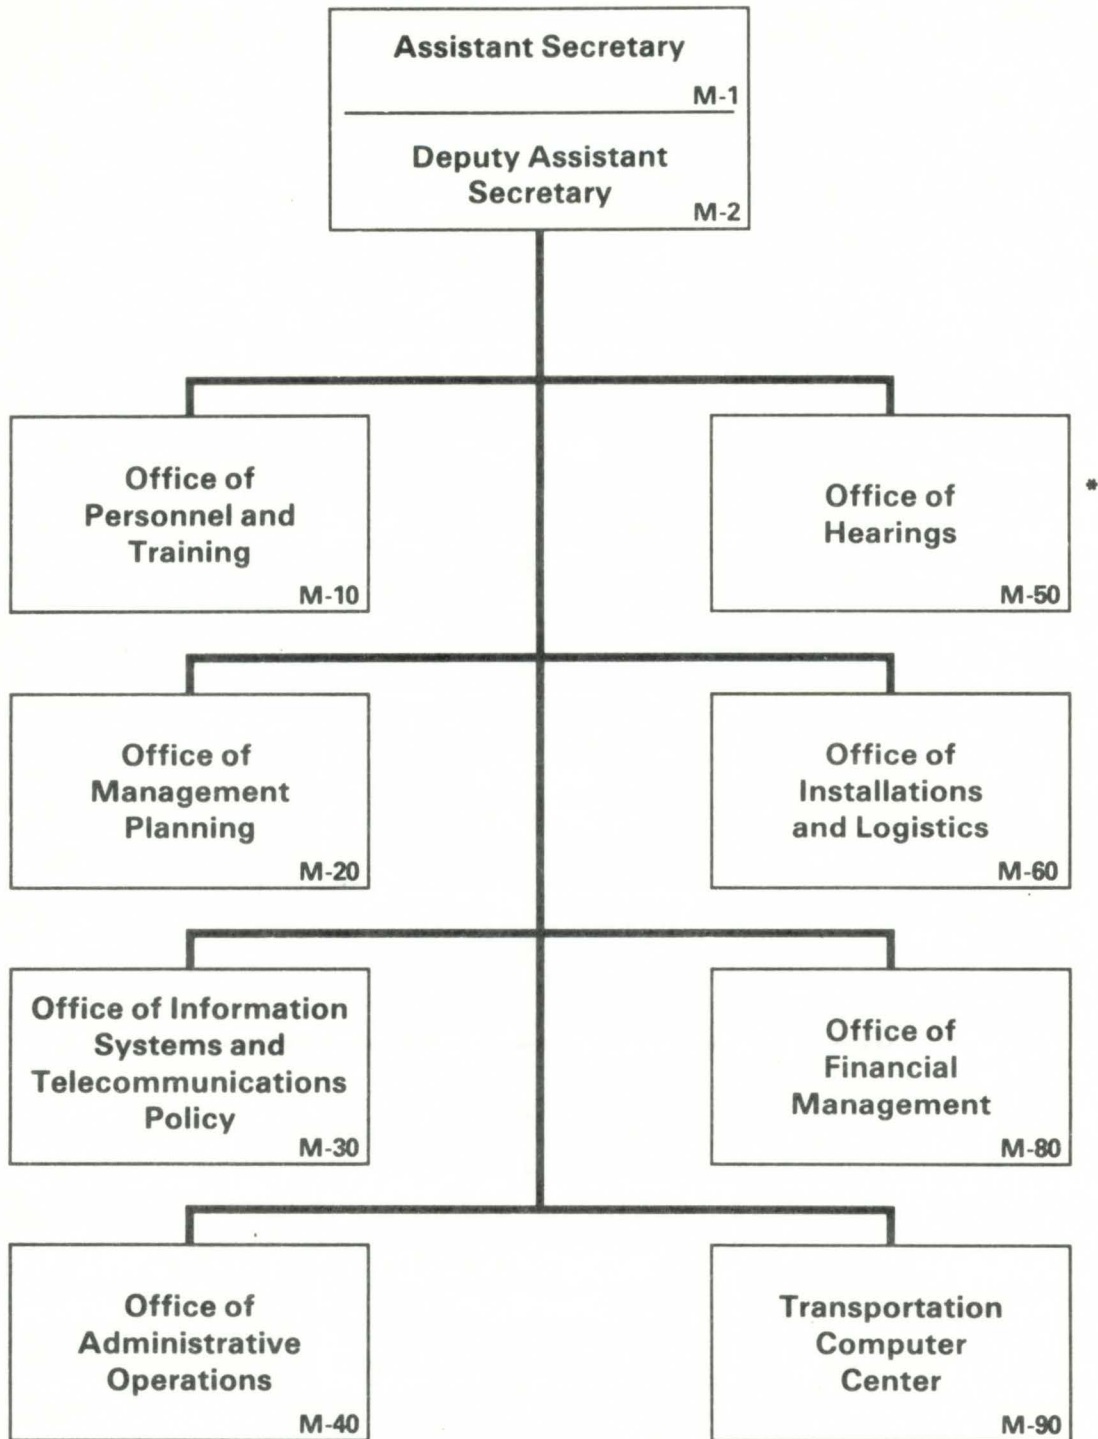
Assistant Secretary
M-1

Deputy Assistant Secretary
M-2

Office of Personnel and Training
M-10

Office of Hearings
M-50

*

Office of Management Planning
M-20

Office of Installations and Logistics
M-60

Office of Information Systems and Telecommunications Policy
M-30

Office of Financial Management
M-80

Office of Administrative Operations
M-40

Transportation Computer Center
M-90